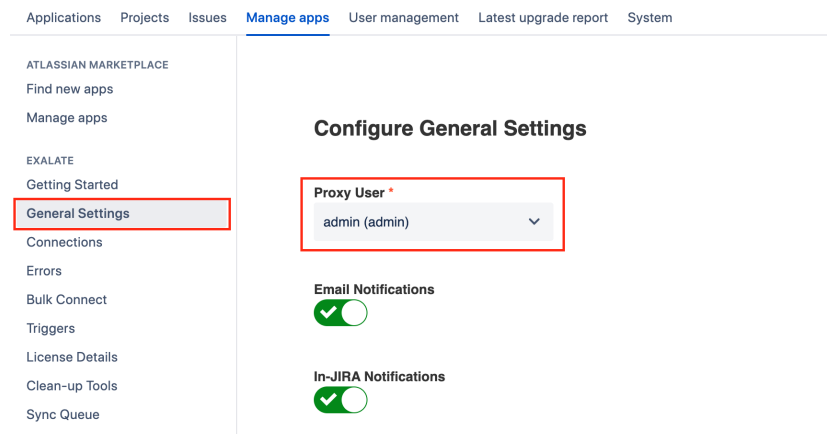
Applications Projects Issues Manage apps User management Latest upgrade report System

ATLASSIAN MARKETPLACE
Find new apps
Manage apps

EXALATE
Getting Started
General Settings
Connections
Errors
Bulk Connect
Triggers
License Details
Clean-up Tools
Sync Queue

Configure General Settings

Proxy User *
admin (admin)

Email Notifications

In-JIRA Notifications